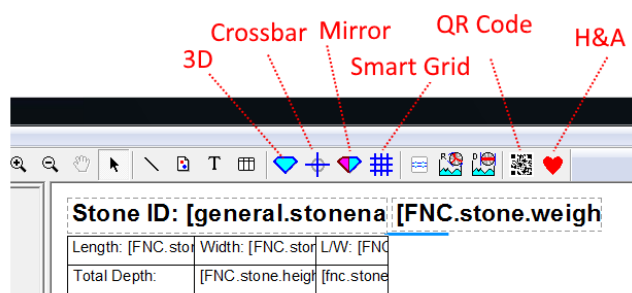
Crossbar
Mirror
QR Code
H&A
3D
Smart Grid

T

Stone ID: [general.stonena [FNC.stone.weigh

| Length: [FNC.stor | Width: [FNC.stor | L/W: [FN |
|---|---|---|
| Total Depth: | [FNC.stone.heigh | [fnc.stone |